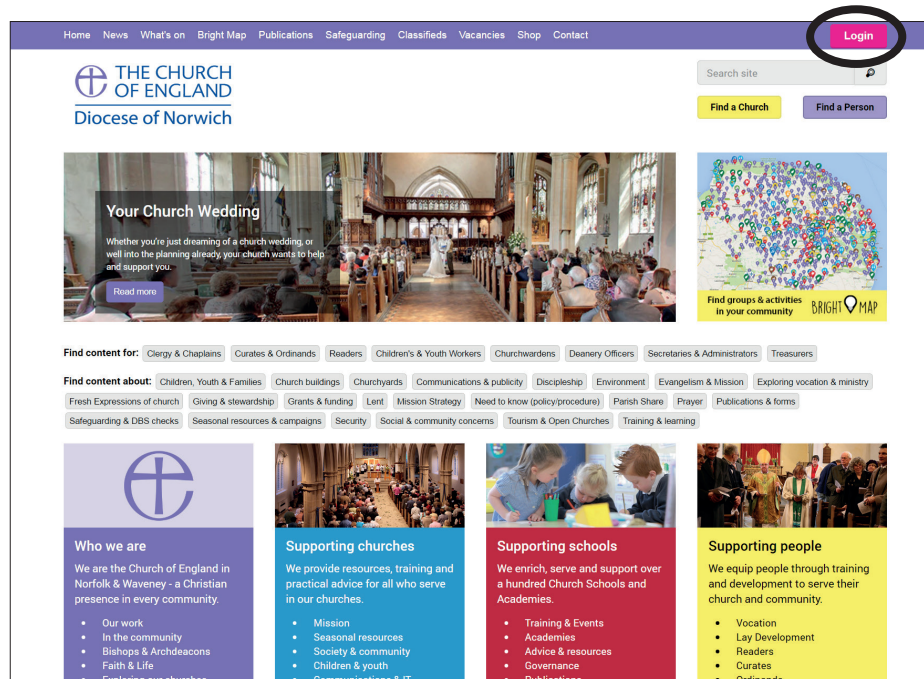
Home News What's on Bright Map Publications Safeguarding Classifieds Vacancies Shop Contact

Login

THE CHURCH OF ENGLAND
Diocese of Norwich

Search site

Find a Church

Find a Person

Your Church Wedding

Whether you're just dreaming of a church wedding, or well into the planning already, your church wants to help and support you.

Read more

Find groups & activities in your community

BRIGHT MAP

Find content for: Clergy & Chaplains Curates & Ordinands Readers Children's & Youth Workers Churchwardens Deanery Officers Secretaries & Administrators Treasurers

Find content about: Children, Youth & Families Church buildings Churchyards Communications & publicity Discipleship Environment Evangelism & Mission Exploring vocation & ministry Fresh Expressions of church Giving & stewardship Grants & funding Lent Mission Strategy Need to know (policy/procedure) Parish Share Prayer Publications & forms Safeguarding & DBS checks Seasonal resources & campaigns Security Social & community concerns Tourism & Open Churches Training & learning

Who we are

We are the Church of England in Norfolk & Waveney - a Christian presence in every community.

- Our work
- In the community
- Bishops & Archdeacons
- Faith & Life
- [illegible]

Supporting churches

We provide resources, training and practical advice for all who serve in our churches.

- Mission
- Seasonal resources
- Society & community
- Children & youth
- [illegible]

Supporting schools

We enrich, serve and support over a hundred Church Schools and Academies.

- Training & Events
- Academies
- Advice & resources
- Governance
- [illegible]

Supporting people

We equip people through training and development to serve their church and community.

- Vocation
- Lay Development
- Readers
- Curates
- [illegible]